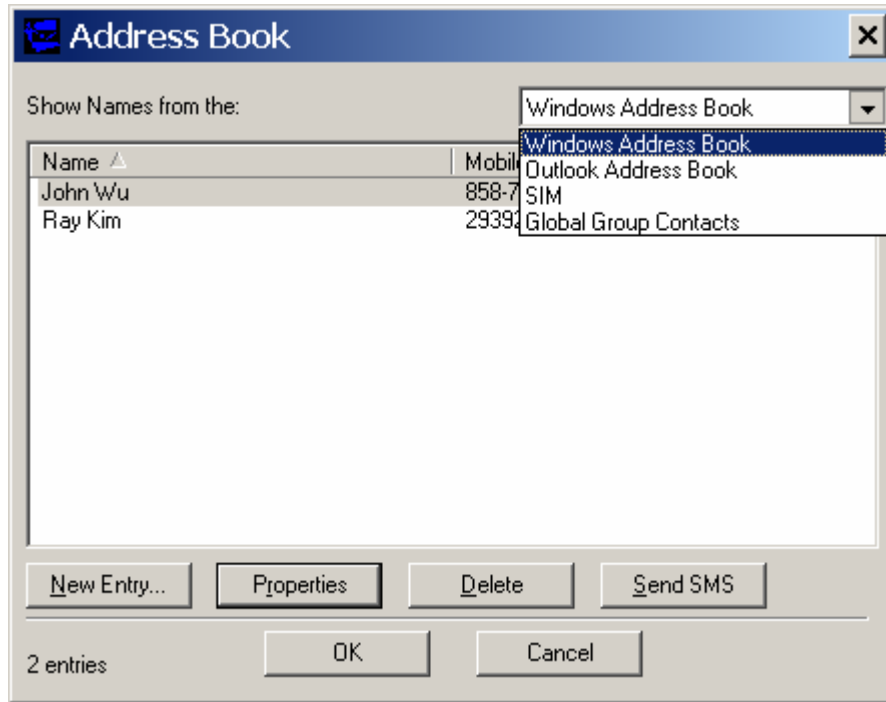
Address Book

Show Names from the:

Windows Address Book

Windows Address Book
Outlook Address Book
SIM
Global Group Contacts

| Name | Mobil |
|---|---|
| John Wu | 858-7 |
| Ray Kim | 29392 |

New Entry...
Properties
Delete
Send SMS

2 entries
OK
Cancel